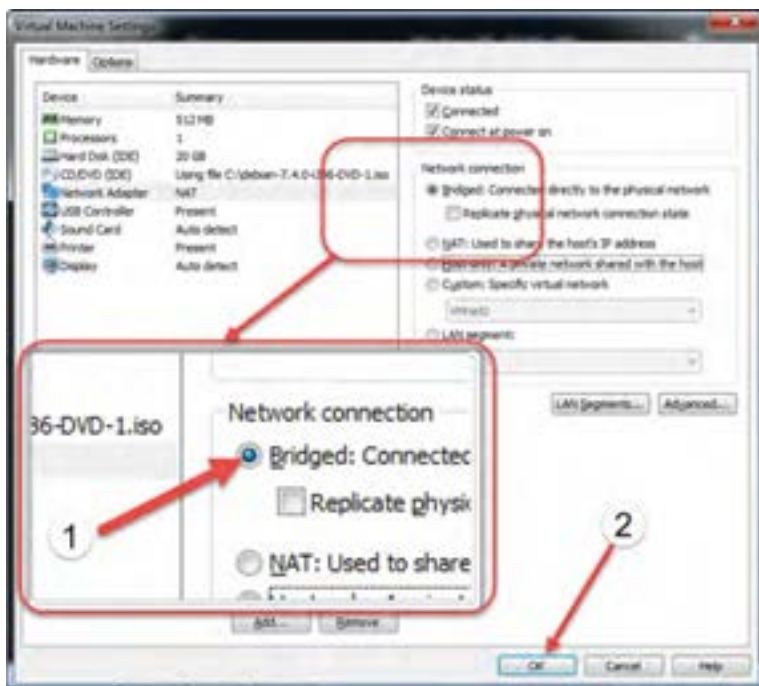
Virtual Machine Settings

Hardware Options

| Device | Summary |
|---|---|
| Memory | 512 MB |
| Processors | 1 |
| Hard Disk (IDE) | 20 GB |
| CD/DVD (IDE) | Using file C:\debian-7.4.0-i386-DVD-1.iso |
| Network Adapter | NAT |
| USB Controller | Present |
| Sound Card | Auto detect |
| Printer | Present |
| Display | Auto detect |

Device status
Connected
Connect at power on

Network connection
Bridged: Connected directly to the physical network
Replicate physical network connection state
NAT: Used to share the host's IP address
Host-only: A private network shared with the host
Custom: Specific virtual network
VMnet0
LAN segment:

LAN Segments... Advanced...

36-DVD-1.iso

Network connection
Bridged: Connectec
Replicate physi
NAT: Used to share

1

2

Add... Remove

OK Cancel Help